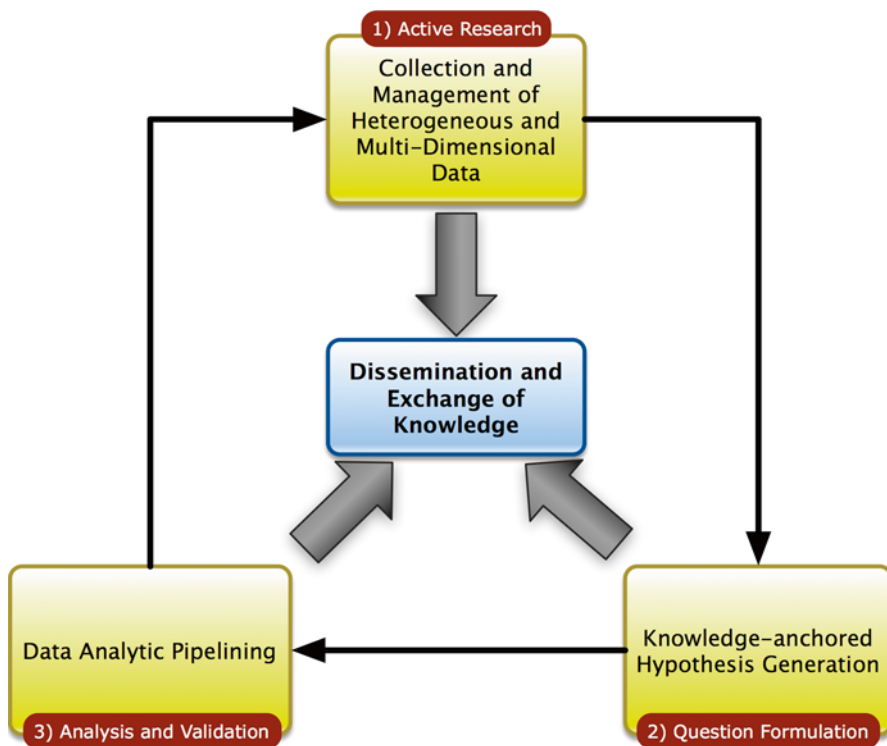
1) Active Research

Collection and Management of Heterogeneous and Multi-Dimensional Data

Dissemination and Exchange of Knowledge

Data Analytic Pipelining

3) Analysis and Validation

Knowledge-anchored Hypothesis Generation

2) Question Formulation